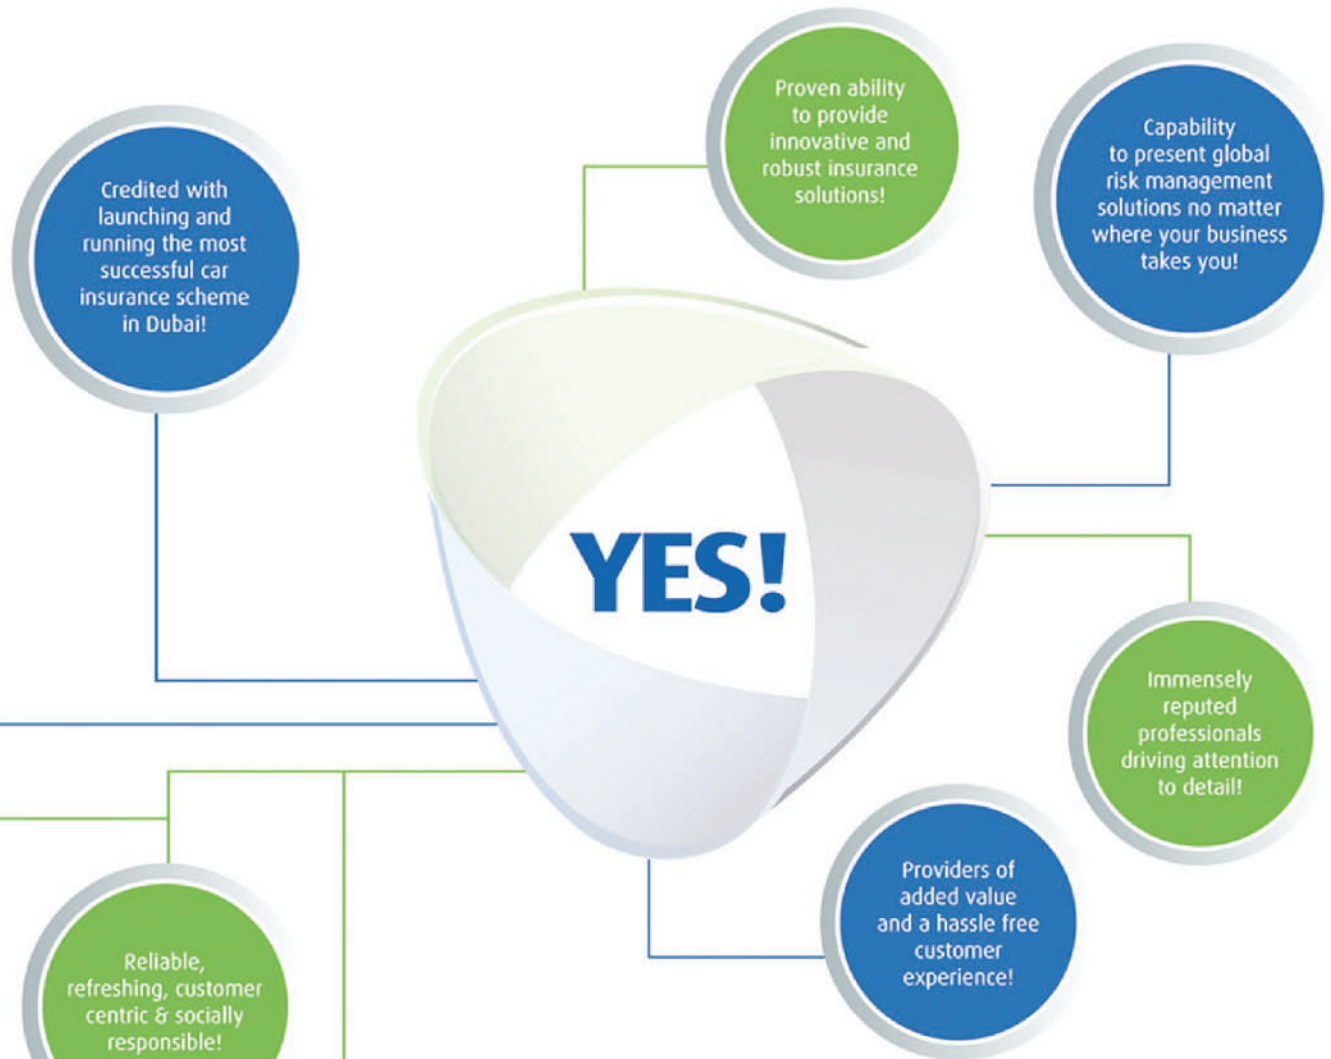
Proven ability to provide innovative and robust insurance solutions!

Capability to present global risk management solutions no matter where your business takes you!

Credited with launching and running the most successful car insurance scheme in Dubai!

YES!

Immensely reputed professionals driving attention to detail!

Providers of added value and a hassle free customer experience!

Reliable, refreshing, customer centric & socially responsible!